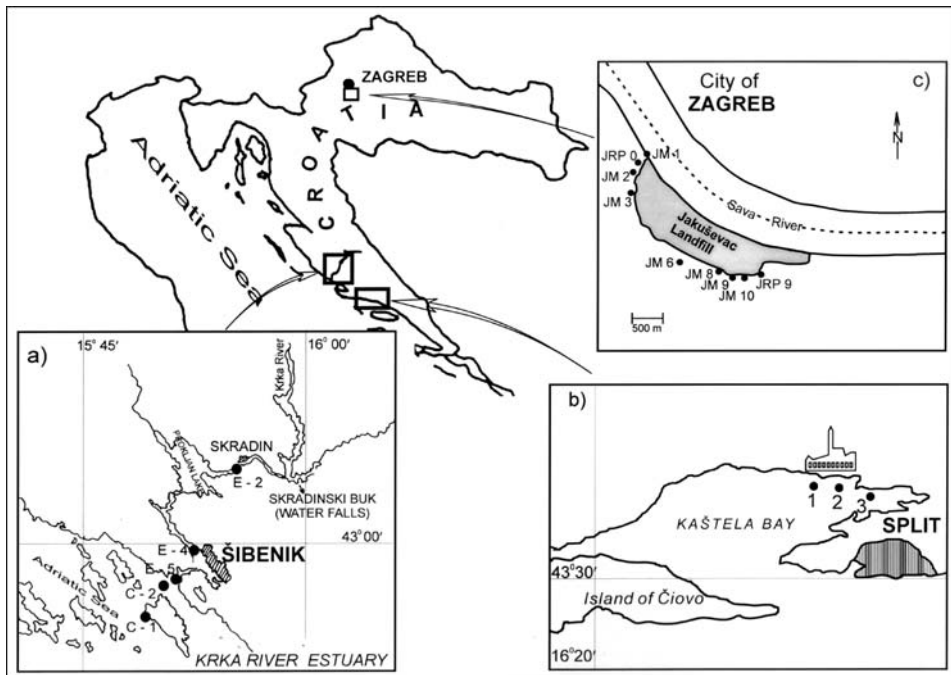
ZAGREB

C R O A T I A

Adriatic Sea

City of ZAGREB

c)

N

JRP 0
JM 1
JM 2
JM 3

Sava River

Jakuševac Landfill

JM 6
JM 8
JM 9
JM 10
JRP 9

500 m

a)

15° 45′

16° 00′

Krka River

Prukljan Lake

SKRADIN

E - 2

SKRADINSKI BUK (WATER FALLS)

43° 00′

E - 4

ŠIBENIK

E - 5

C - 2

C - 1

Adriatic Sea

KRKA RIVER ESTUARY

b)

1 2 3

KAŠTELA BAY

SPLIT

43°30′

Island of Čiovo

16°20′